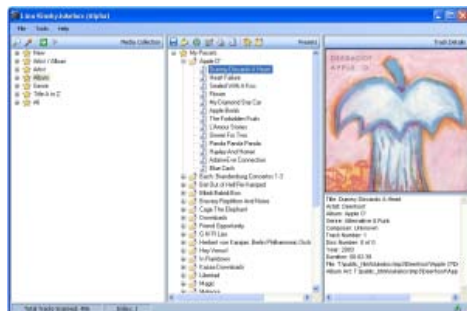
Lime Kinky Jukebox (Alpha)

File Tools Help

Media Collection

Artist
Artist / Album
Genre
Album
Genre
Title A to Z
All

Presets

My Presets
Apple 07
Danny Dinosaur & Hunk
Heart Failure
Sealed With A Kiss
Flower
My Diamond Star Car
Apple Bomb
The Forbidden Fruits
L'Amour Toujours
Sweet For You
Panda Panda Panda
Replay And Honest
Adam+Eve Connection
Blue Dash
Bach: Brandenburg Concertos 1-3
Bat Out of Hell Re-Vamped
Blink Ballet Box
Bravery Repetition And Noise
Cage The Elephant
Downloads
Friend Opportunity
G H R Lux
Herbert von Karajan, Berlin Philharmonic Orch
Hey Venus!
In Rainbows
Kazaa Downloads
Liberty
Magic
Motorama

Track Details

DEERHOOF
APPLE O'

Title: Danny Dinosaur & Hunk
Artist: Deerhoof
Album: Apple O'
Genre: Alternative & Punk
Composer: Unknown
Track Number: 1
Disc Number: 0 of 0
Year: 2003
Duration: 00:02:38
File: T:\public_files\kazaa-files\Deerhoof\Apple O'\D
Album Art: T:\public_files\kazaa-files\Deerhoof\App

Total Tracks Scanned: 486 Dirty: 1